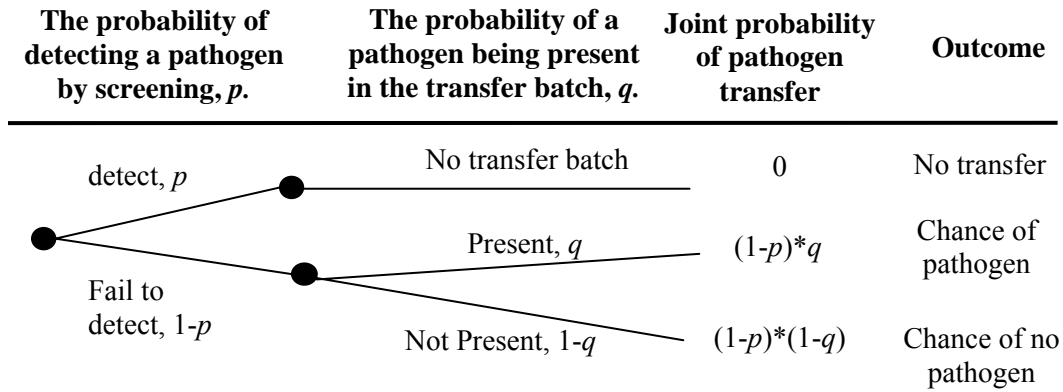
**The probability of detecting a pathogen by screening, *p*.**

**The probability of a pathogen being present in the transfer batch, *q*.**

**Joint probability of pathogen transfer**

**Outcome**

detect, $p$

No transfer batch

0

No transfer

Present, $q$

$(1-p)*q$

Chance of pathogen

Fail to detect, $1-p$

Not Present, $1-q$

$(1-p)*(1-q)$

Chance of no pathogen